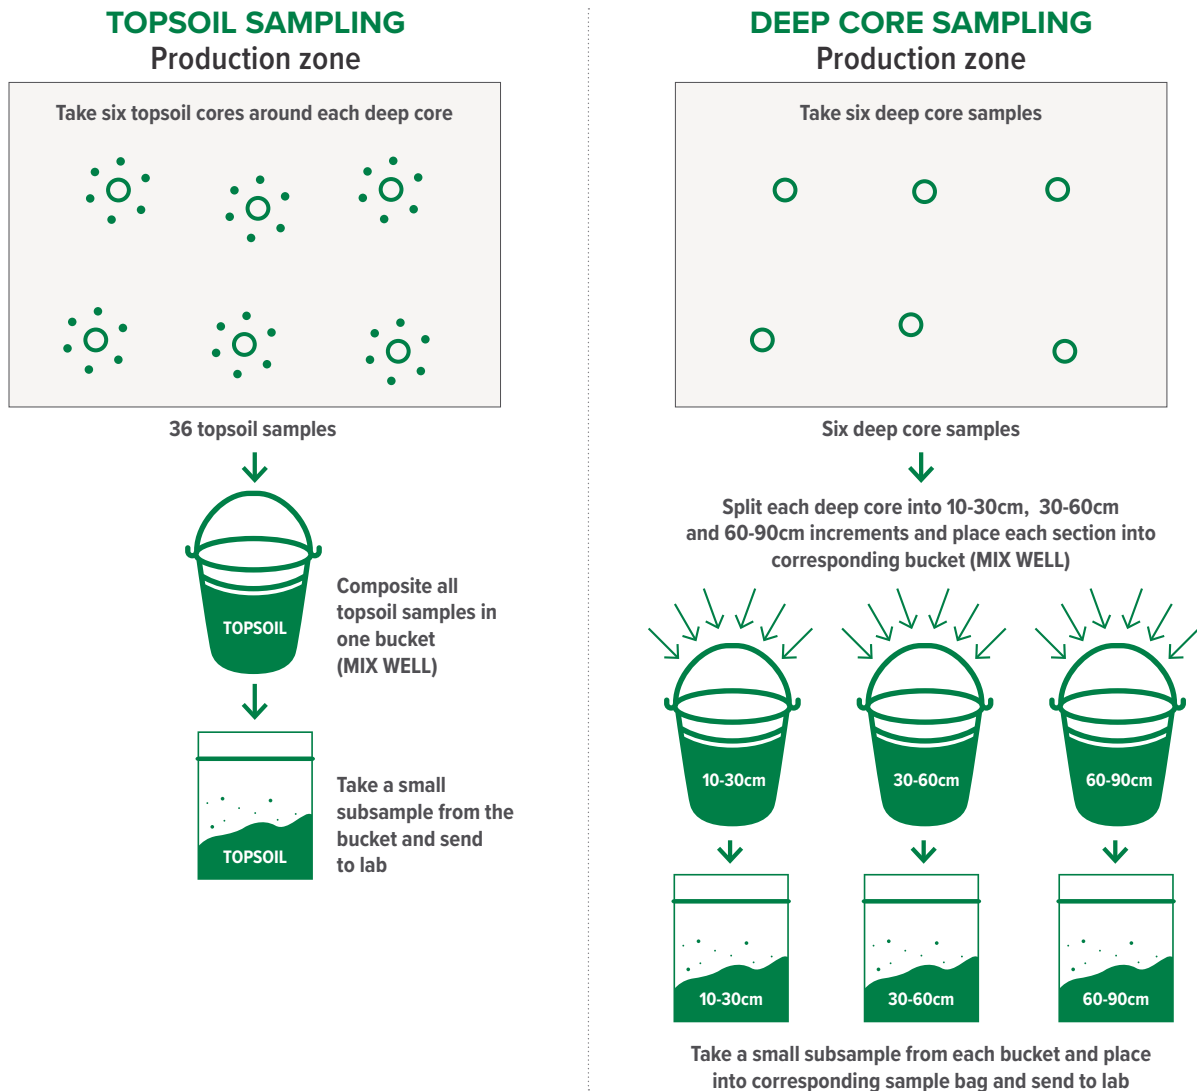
TOPSOIL SAMPLING
Production zone

Take six topsoil cores around each deep core

36 topsoil samples

TOPSOIL

Composite all topsoil samples in one bucket (MIX WELL)

TOPSOIL

Take a small subsample from the bucket and send to lab

DEEP CORE SAMPLING
Production zone

Take six deep core samples

Six deep core samples

Split each deep core into 10-30cm, 30-60cm and 60-90cm increments and place each section into corresponding bucket (MIX WELL)

10-30cm

30-60cm

60-90cm

10-30cm

30-60cm

60-90cm

Take a small subsample from each bucket and place into corresponding sample bag and send to lab